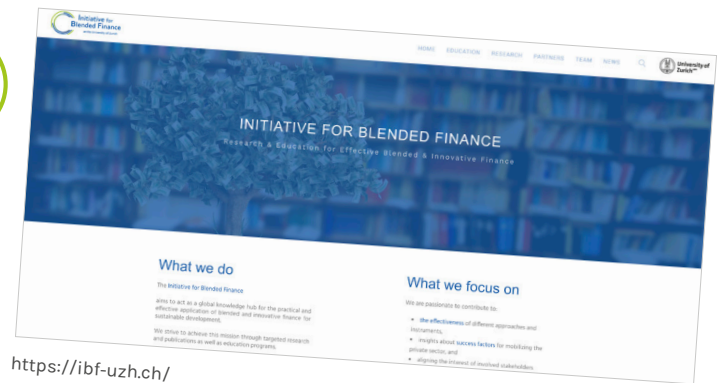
Initiative for Blended Finance

HOME EDUCATION RESEARCH PARTNERS TEAM NEWS

University of Zurich

INITIATIVE FOR BLENDED FINANCE

Research & Education for Effective Blended & Innovative Finance

What we do

The Initiative for Blended Finance

aims to act as a global knowledge hub for the practical and effective application of blended and innovative finance for sustainable development.

We strive to achieve this mission through targeted research and publications as well as education programs.

What we focus on

We are passionate to contribute to:

• the effectiveness of different approaches and instruments,

• insights about success factors for mobilizing the private sector, and

• aligning the interest of involved stakeholders.

https://ibf-uzh.ch/